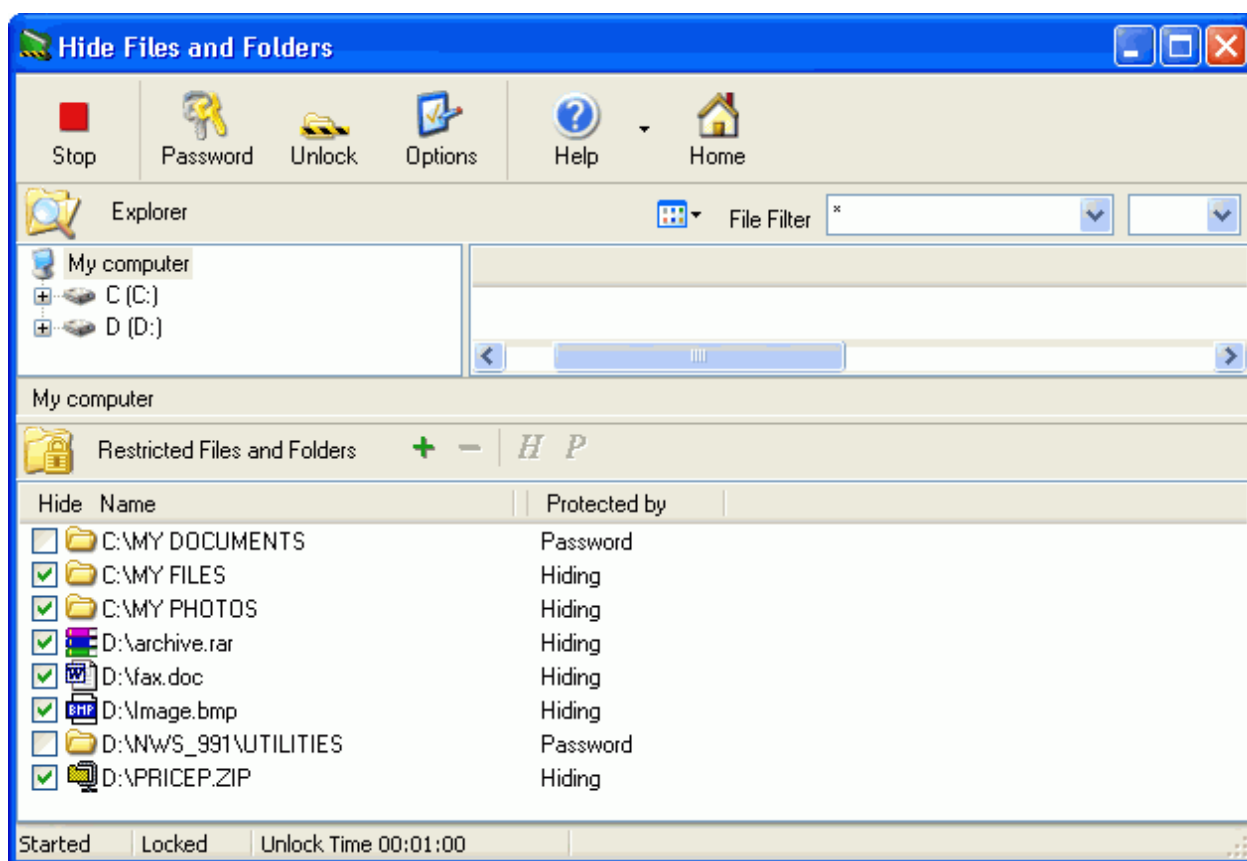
Hide Files and Folders

Stop Password Unlock Options Help Home

Explorer

File Filter *

My computer
C (C:)
D (D:)

My computer

Restricted Files and Folders + − H P

| Hide | Name | Protected by |
|---|---|---|
| ☐ | C:\MY DOCUMENTS | Password |
| ☑ | C:\MY FILES | Hiding |
| ☑ | C:\MY PHOTOS | Hiding |
| ☑ | D:\archive.rar | Hiding |
| ☑ | D:\fax.doc | Hiding |
| ☑ | D:\Image.bmp | Hiding |
| ☐ | D:\NWS_991\UTILITIES | Password |
| ☑ | D:\PRICEP.ZIP | Hiding |

Started | Locked | Unlock Time 00:01:00